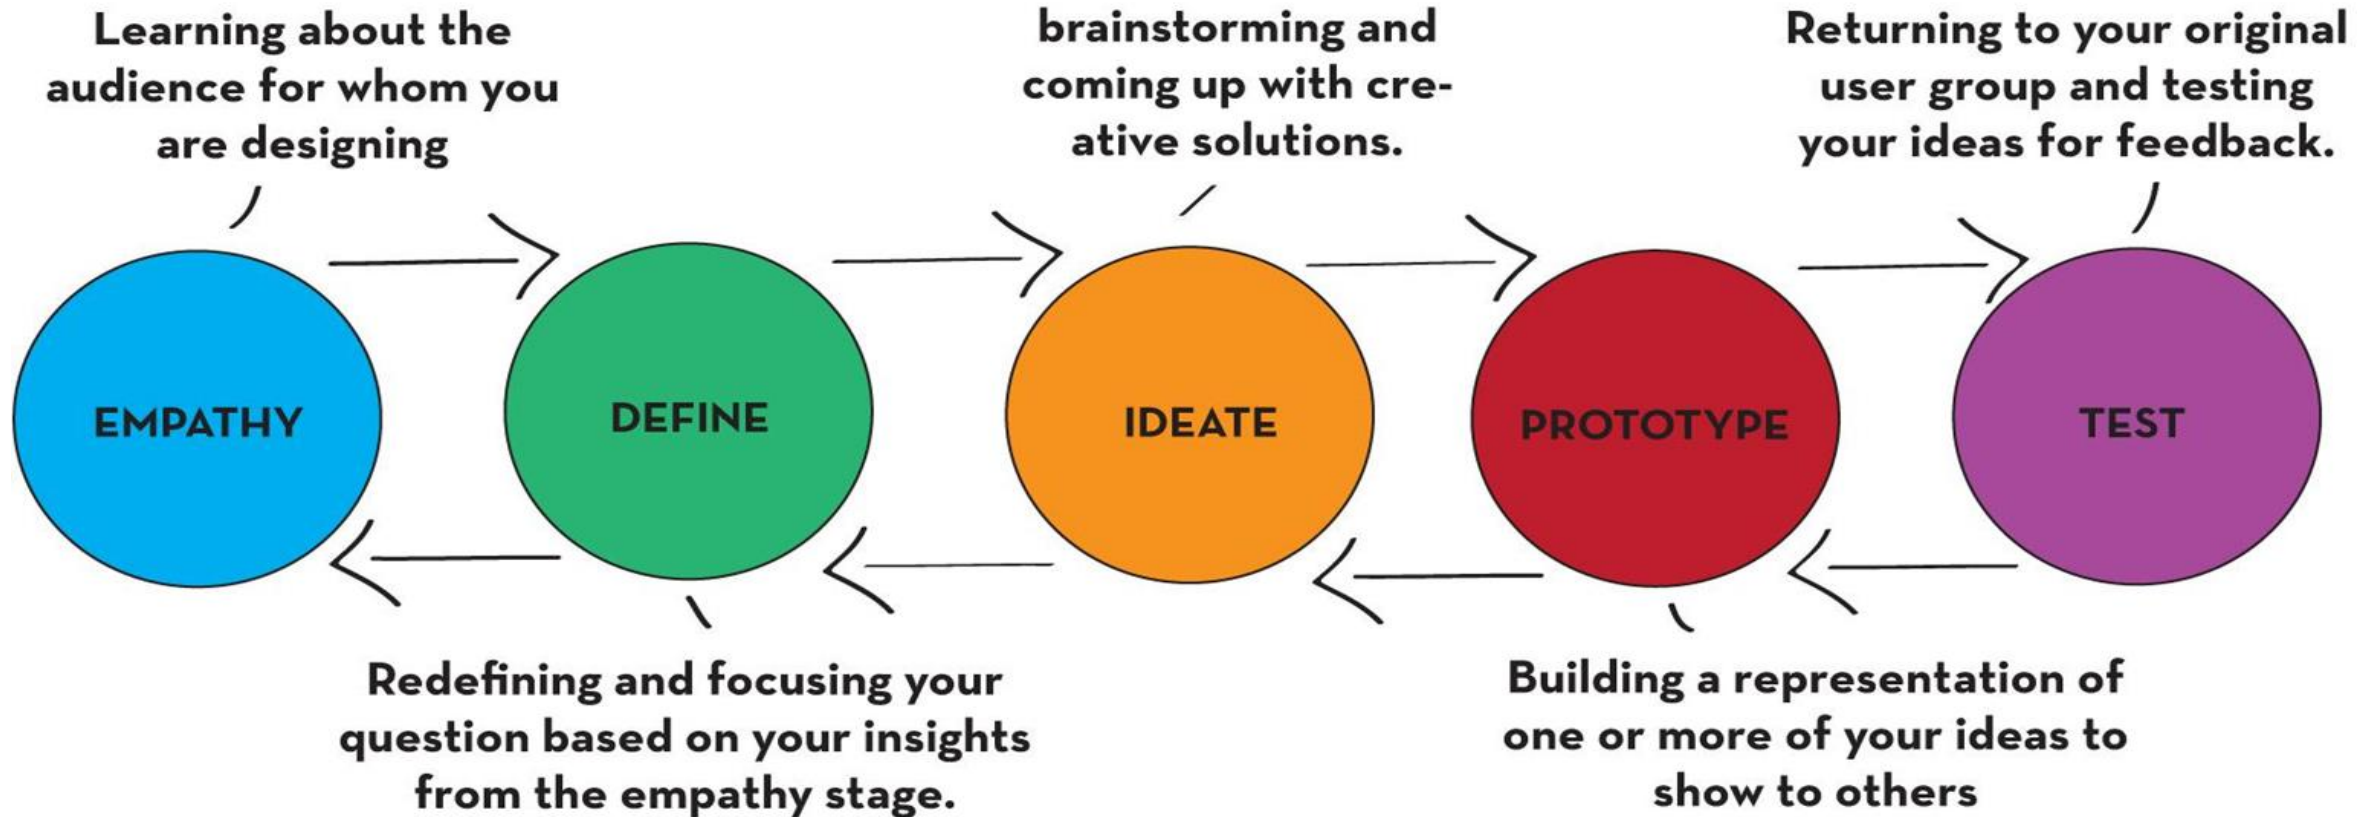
Learning about the audience for whom you are designing

brainstorming and coming up with creative solutions.

Returning to your original user group and testing your ideas for feedback.

EMPATHY

DEFINE

IDEATE

PROTOTYPE

TEST

Redefining and focusing your question based on your insights from the empathy stage.

Building a representation of one or more of your ideas to show to others